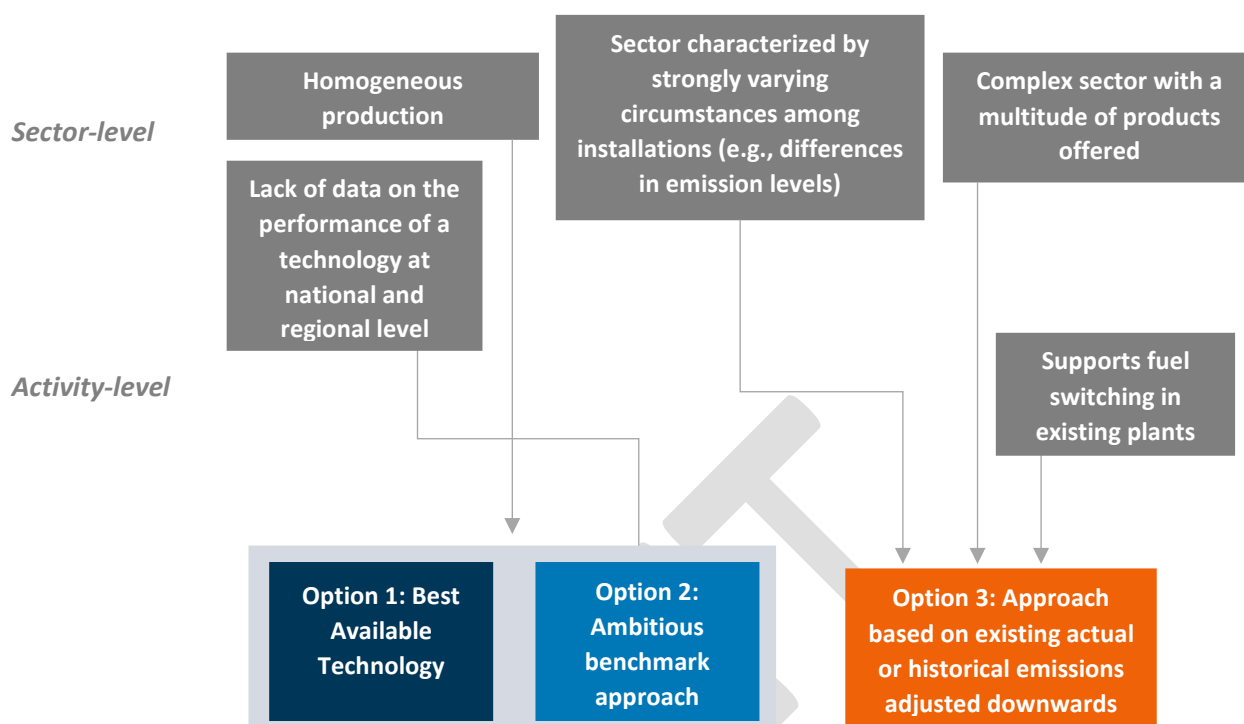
Sector-level

Homogeneous production

Sector characterized by strongly varying circumstances among installations (e.g., differences in emission levels)

Complex sector with a multitude of products offered

Lack of data on the performance of a technology at national and regional level

Activity-level

Supports fuel switching in existing plants

Option 1: Best Available Technology

Option 2: Ambitious benchmark approach

Option 3: Approach based on existing actual or historical emissions adjusted downwards